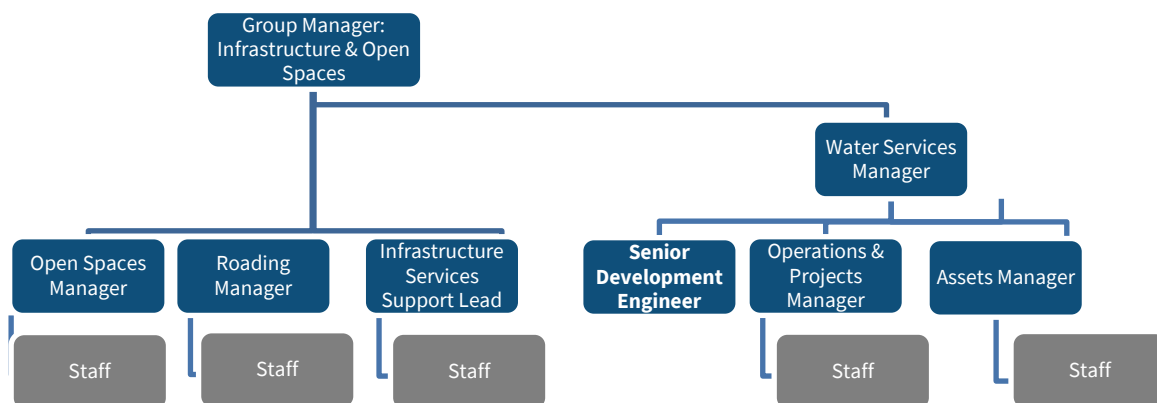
Group Manager: Infrastructure & Open Spaces

Water Services Manager

Open Spaces Manager

Roading Manager

Infrastructure Services Support Lead

**Senior Development Engineer**

Operations & Projects Manager

Assets Manager

Staff

Staff

Staff

Staff

Staff